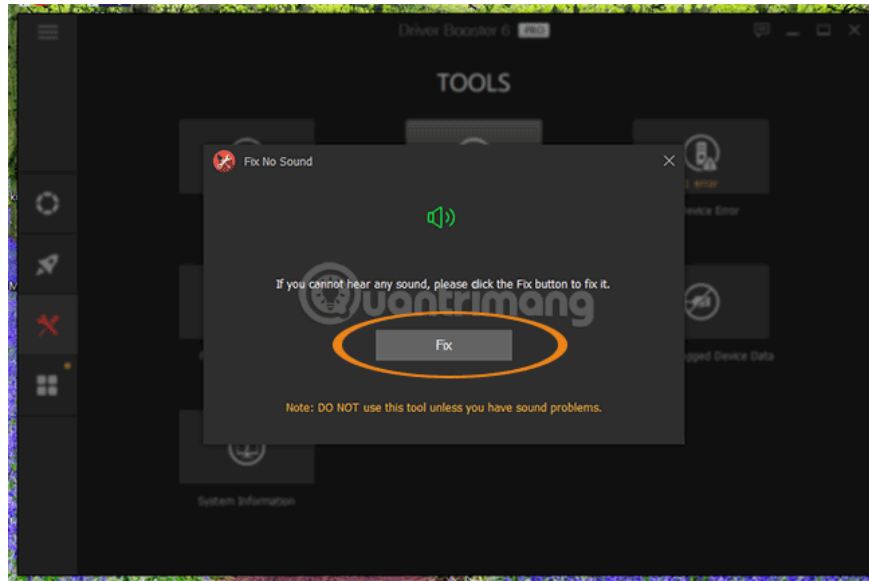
Driver Booster 6 PRO

TOOLS

Fix No Sound

If you cannot hear any sound, please click the Fix button to fix it.

Quantrimang

Fix

Note: DO NOT use this tool unless you have sound problems.

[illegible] error

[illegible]evice Error

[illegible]gged Device Data

System Information